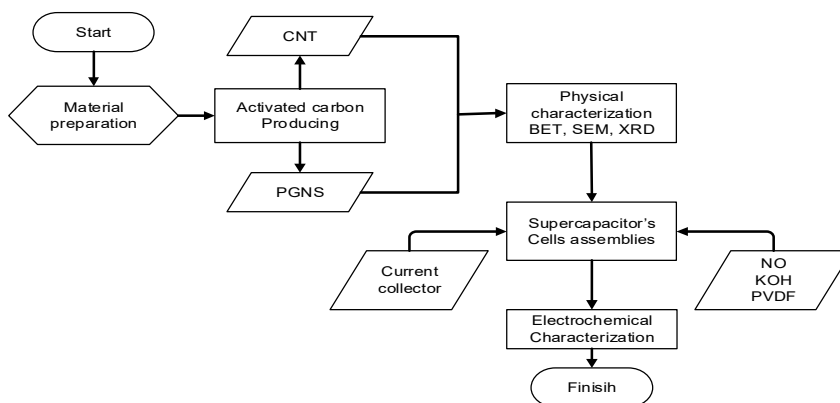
Start

Material preparation

Activated carbon Producing

CNT

PGNS

Physical characterization BET, SEM, XRD

Supercapacitor's Cells assemblies

Current collector

NO
KOH
PVDF

Electrochemical Characterization

Finisih